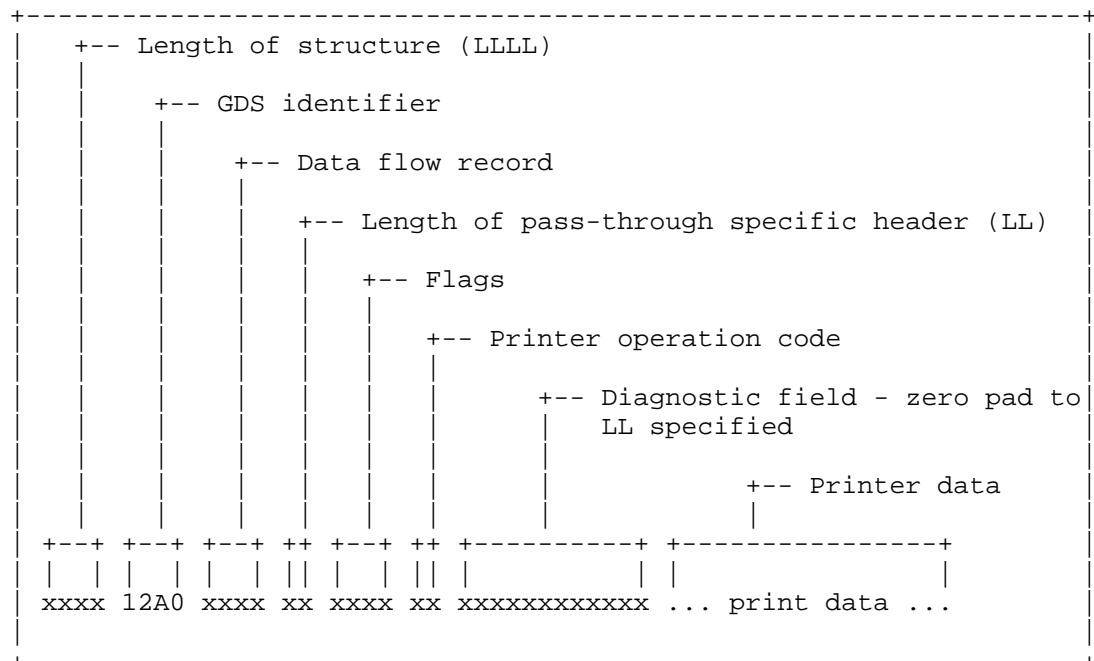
Length of structure (LLLL)

GDS identifier

Data flow record

Length of pass-through specific header (LL)

Flags

Printer operation code

Diagnostic field - zero pad to LL specified

Printer data

xxxx 12A0 xxxx xx xxxx xx xxxxxxxxxxxx ... print data ...